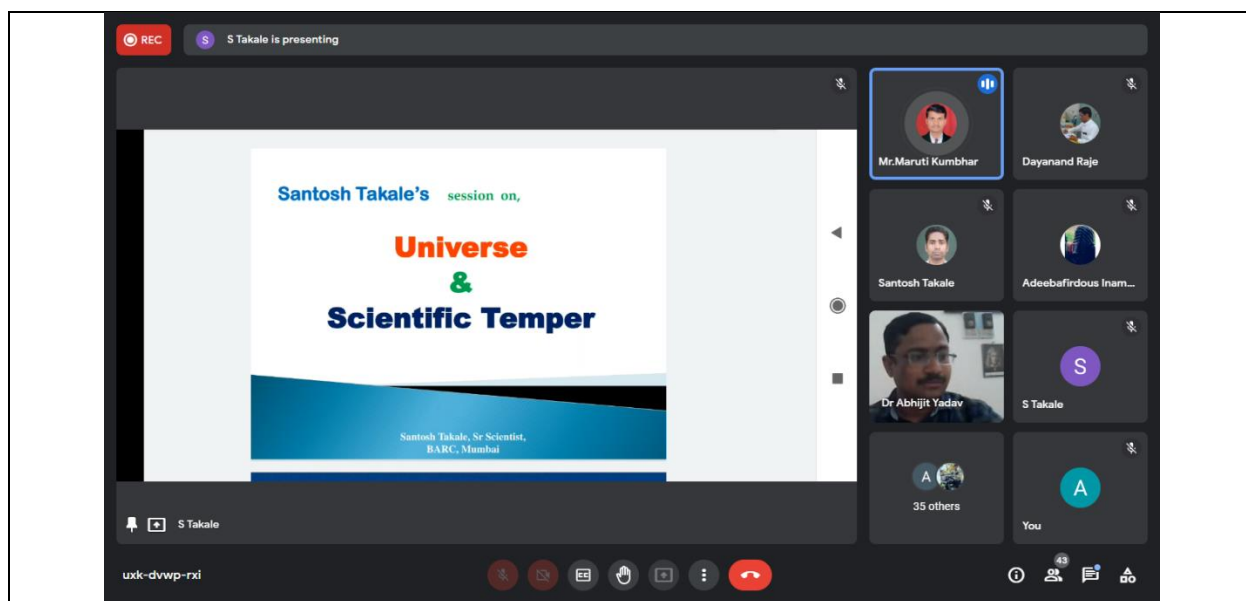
REC

S

S Takale is presenting

Santosh Takale's session on,

Universe
&
Scientific Temper

Santosh Takale, Sr Scientist,
BARC, Mumbai

S Takale

Mr.Maruti Kumbhar

Dayanand Raje

Santosh Takale

Adeebafirdous Inam...

Dr Abhijit Yadav

S

S Takale

A

35 others

A

You

uxk-dvwp-rxi

43